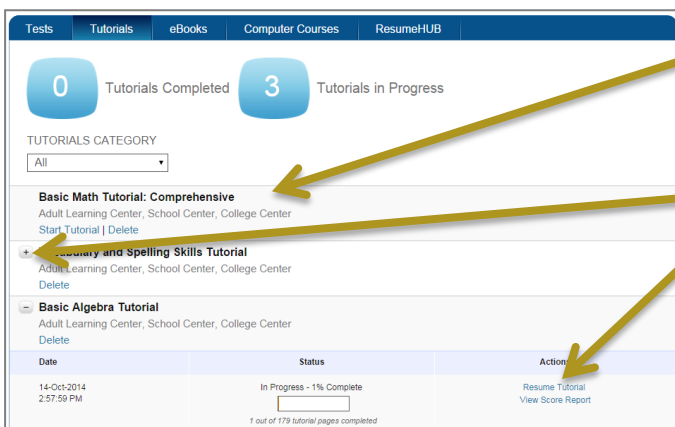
Tests | Tutorials | eBooks | Computer Courses | ResumeHUB

0 Tutorials Completed

3 Tutorials in Progress

TUTORIALS CATEGORY

All

Basic Math Tutorial: Comprehensive
Adult Learning Center, School Center, College Center
Start Tutorial | Delete

+ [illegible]bulary and Spelling Skills Tutorial
Adult Learning Center, School Center, College Center
Delete

– Basic Algebra Tutorial
Adult Learning Center, School Center, College Center
Delete

| Date | Status | Actions |
|---|---|---|
| 14-Oct-2014 2:57:59 PM | In Progress - 1% Complete<br>1 out of 179 tutorial pages completed | Resume Tutorial<br>View Score Report |